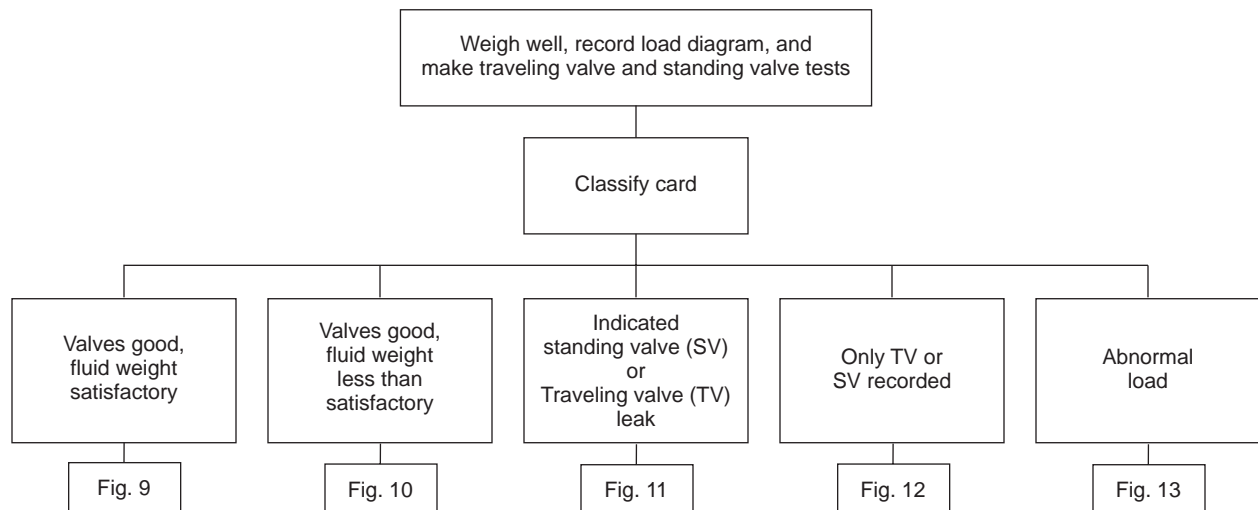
Weigh well, record load diagram, and make traveling valve and standing valve tests

Classify card

Valves good, fluid weight satisfactory

Valves good, fluid weight less than satisfactory

Indicated standing valve (SV) or Traveling valve (TV) leak

Only TV or SV recorded

Abnormal load

Fig. 9

Fig. 10

Fig. 11

Fig. 12

Fig. 13